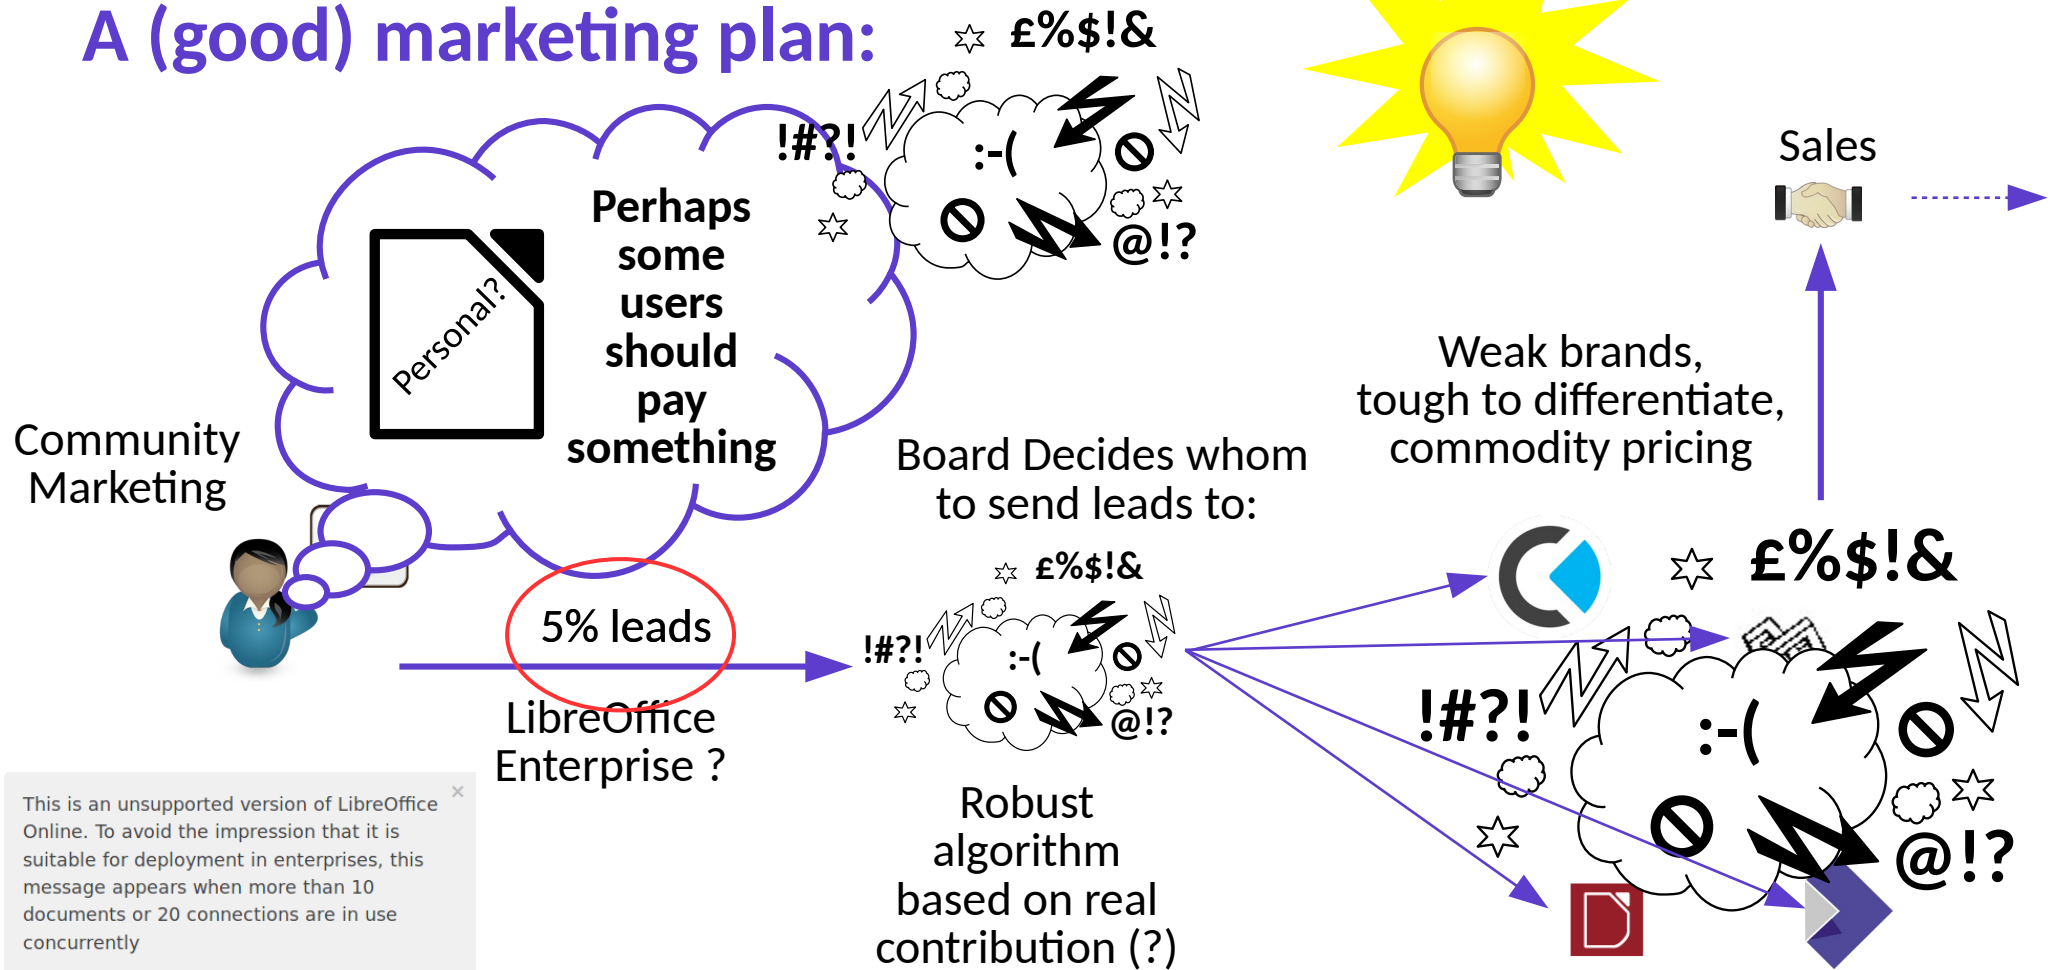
A (good) marketing plan:

£%$!&

!#?!

:-(

@!?

Perhaps some users should pay something

Personal?

Sales

Weak brands, tough to differentiate, commodity pricing

Community Marketing

Board Decides whom to send leads to:

5% leads

LibreOffice Enterprise ?

£%$!&

!#?!

:-(

@!?

£%$!&

!#?!

:-(

@!?

Robust algorithm based on real contribution (?)

This is an unsupported version of LibreOffice Online. To avoid the impression that it is suitable for deployment in enterprises, this message appears when more than 10 documents or 20 connections are in use concurrently

×